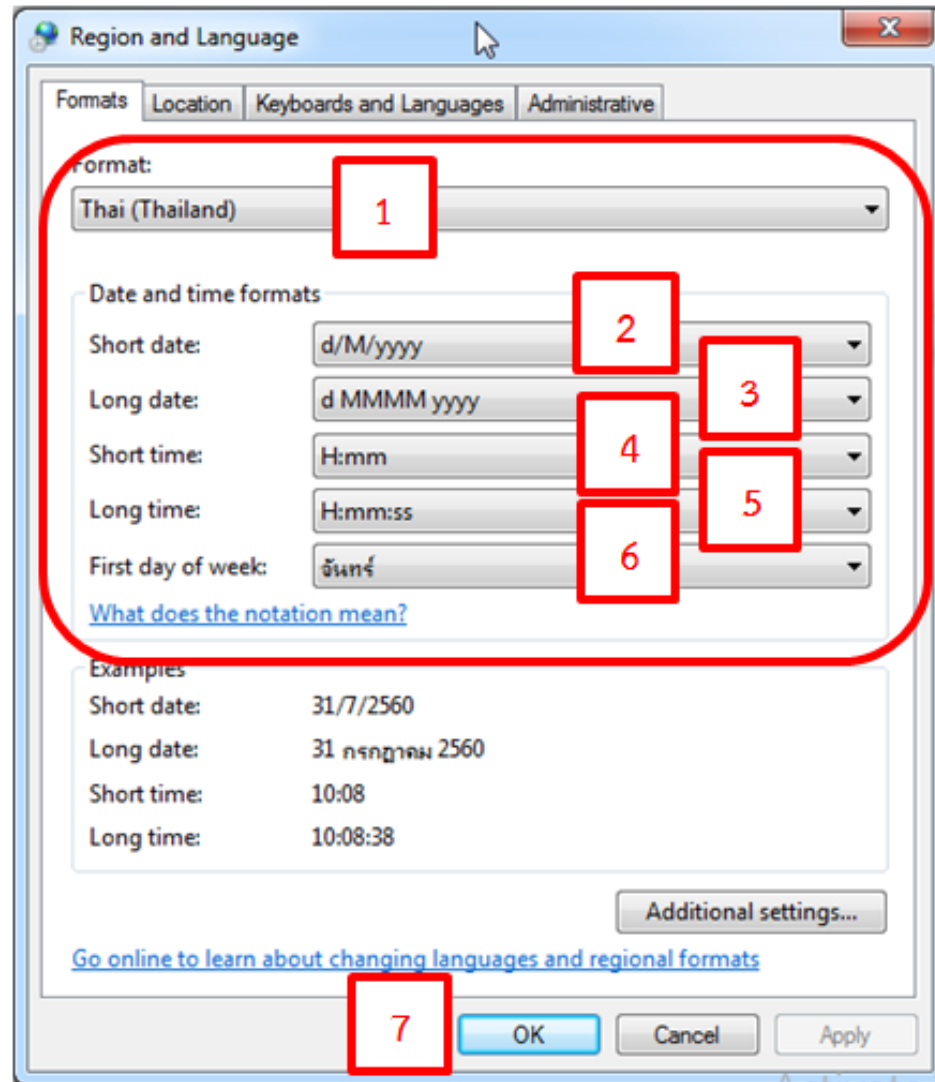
Region and Language

Formats | Location | Keyboards and Languages | Administrative

Format:
Thai (Thailand)

1

Date and time formats

Short date: d/M/yyyy
Long date: d MMMM yyyy
Short time: H:mm
Long time: H:mm:ss
First day of week: จันทร์

2
3
4
5
6

What does the notation mean?

Examples
Short date: 31/7/2560
Long date: 31 กรกฎาคม 2560
Short time: 10:08
Long time: 10:08:38

Additional settings...

Go online to learn about changing languages and regional formats

7

OK | Cancel | Apply